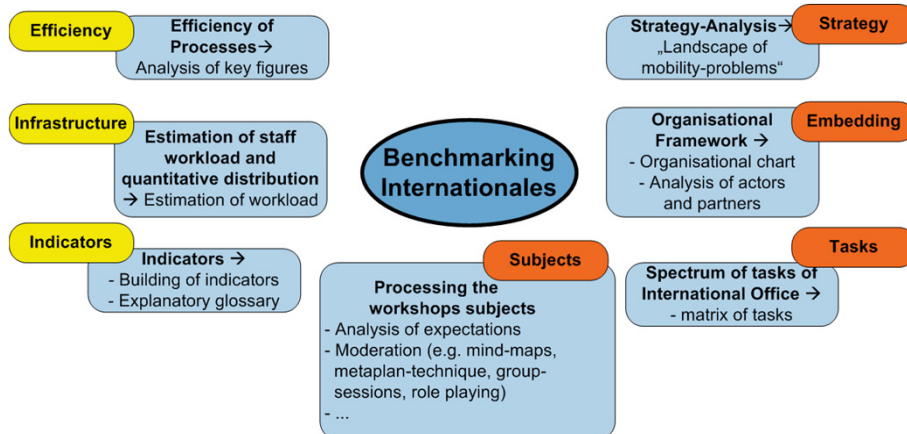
Benchmarking Internationales

Efficiency

Efficiency of Processes → Analysis of key figures

Infrastructure

Estimation of staff workload and quantitative distribution → Estimation of workload

Indicators

Indicators →
- Building of indicators
- Explanatory glossary

Subjects

Processing the workshops subjects
- Analysis of expectations
- Moderation (e.g. mind-maps, metaplan-technique, group-sessions, role playing)
- ...

Strategy-Analysis → „Landscape of mobility-problems“

Strategy

Organisational Framework →
- Organisational chart
- Analysis of actors and partners

Embedding

Tasks

Spectrum of tasks of International Office →
- matrix of tasks